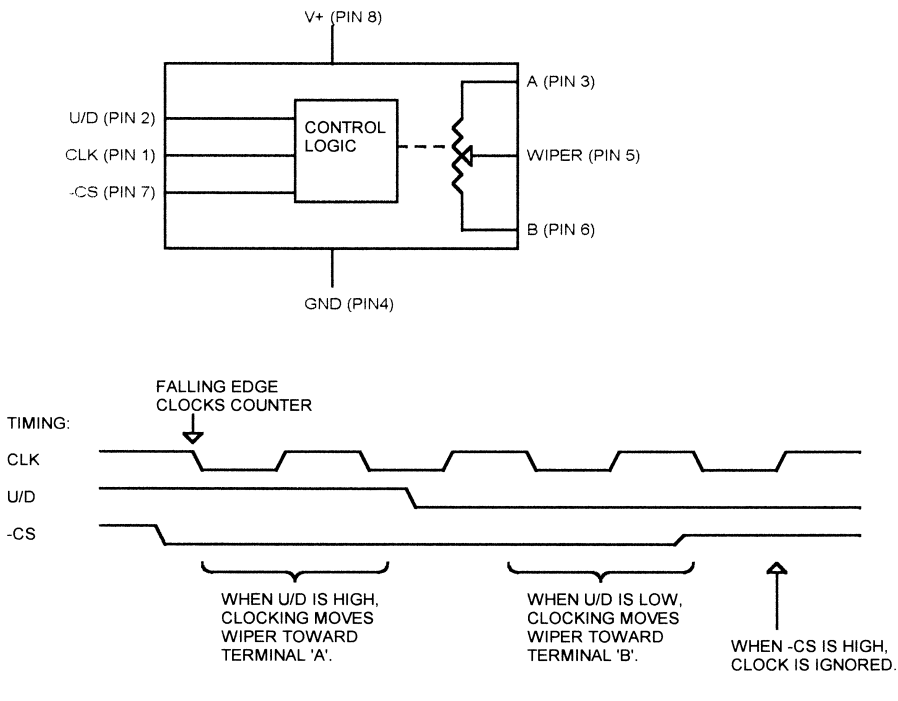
V+ (PIN 8)

U/D (PIN 2)
CLK (PIN 1)
-CS (PIN 7)

CONTROL LOGIC

A (PIN 3)
WIPER (PIN 5)
B (PIN 6)

GND (PIN4)

FALLING EDGE CLOCKS COUNTER

TIMING:
CLK
U/D
-CS

WHEN U/D IS HIGH, CLOCKING MOVES WIPER TOWARD TERMINAL 'A'.

WHEN U/D IS LOW, CLOCKING MOVES WIPER TOWARD TERMINAL 'B'.

WHEN -CS IS HIGH, CLOCK IS IGNORED.